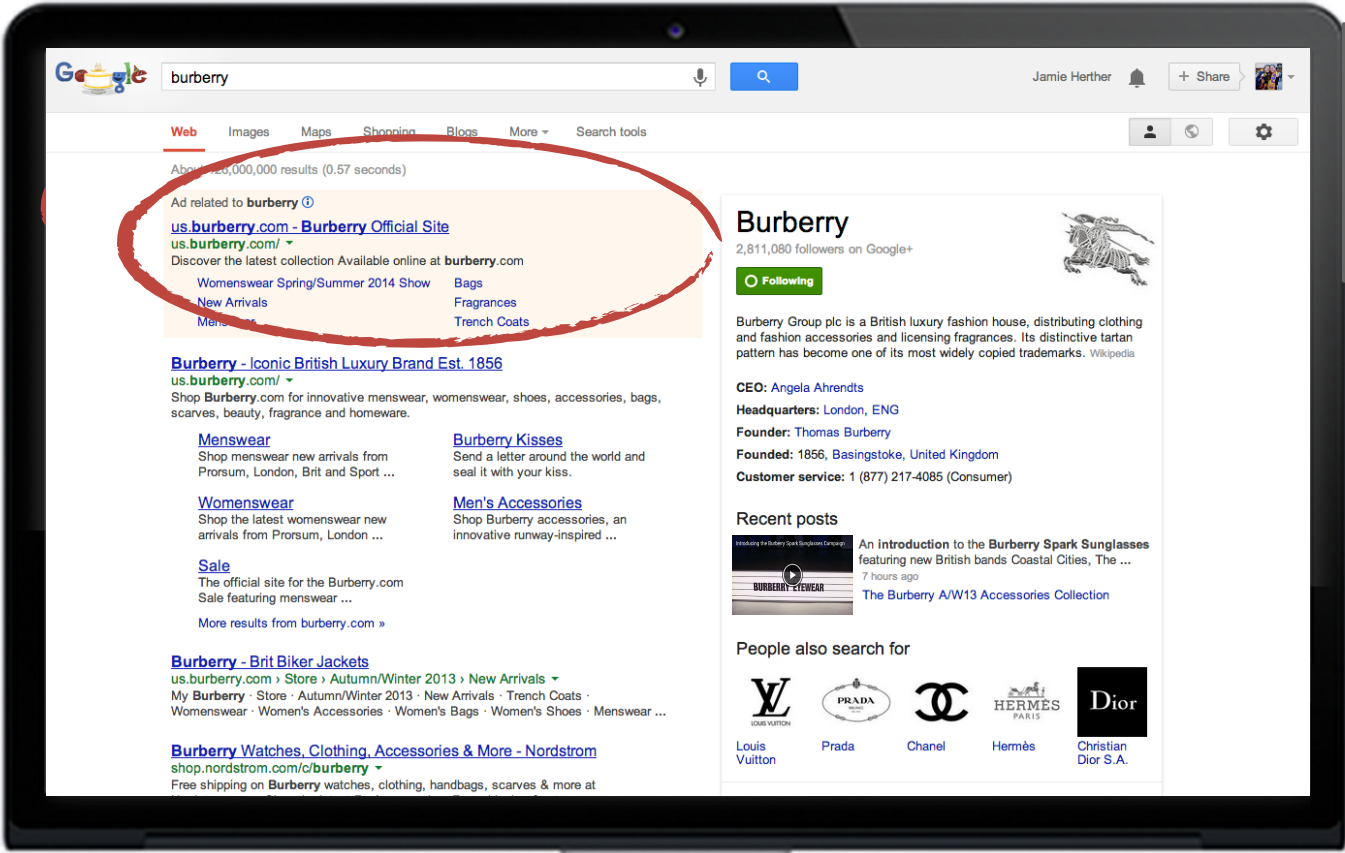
Google

burberry

Jamie Herther

+ Share

Web Images Maps Shopping Blogs More Search tools

About 26,000,000 results (0.57 seconds)

Ad related to burberry

us.burberry.com - Burberry Official Site
us.burberry.com/
Discover the latest collection Available online at burberry.com
Womenswear Spring/Summer 2014 Show
New Arrivals
Men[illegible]
Bags
Fragrances
Trench Coats

Burberry - Iconic British Luxury Brand Est. 1856
us.burberry.com/
Shop Burberry.com for innovative menswear, womenswear, shoes, accessories, bags, scarves, beauty, fragrance and homeware.

Menswear
Shop menswear new arrivals from Prorsum, London, Brit and Sport ...

Burberry Kisses
Send a letter around the world and seal it with your kiss.

Womenswear
Shop the latest womenswear new arrivals from Prorsum, London ...

Men's Accessories
Shop Burberry accessories, an innovative runway-inspired ...

Sale
The official site for the Burberry.com Sale featuring menswear ...

More results from burberry.com »

Burberry - Brit Biker Jackets
us.burberry.com › Store › Autumn/Winter 2013 › New Arrivals
My Burberry · Store · Autumn/Winter 2013 · New Arrivals · Trench Coats · Womenswear · Women's Accessories · Women's Bags · Women's Shoes · Menswear ...

Burberry Watches, Clothing, Accessories & More - Nordstrom
shop.nordstrom.com/c/burberry
Free shipping on Burberry watches, clothing, handbags, scarves & more at

Burberry
2,811,080 followers on Google+
Following

Burberry Group plc is a British luxury fashion house, distributing clothing and fashion accessories and licensing fragrances. Its distinctive tartan pattern has become one of its most widely copied trademarks. Wikipedia

CEO: Angela Ahrendts
Headquarters: London, ENG
Founder: Thomas Burberry
Founded: 1856, Basingstoke, United Kingdom
Customer service: 1 (877) 217-4085 (Consumer)

Recent posts
Introducing the Burberry Spark Sunglasses Campaign
BURBERRY EYEWEAR
An introduction to the Burberry Spark Sunglasses featuring new British bands Coastal Cities, The ...
7 hours ago
The Burberry A/W13 Accessories Collection

People also search for
LV LOUIS VUITTON
PRADA
HERMÈS PARIS
Dior
Louis Vuitton
Prada
Chanel
Hermès
Christian Dior S.A.